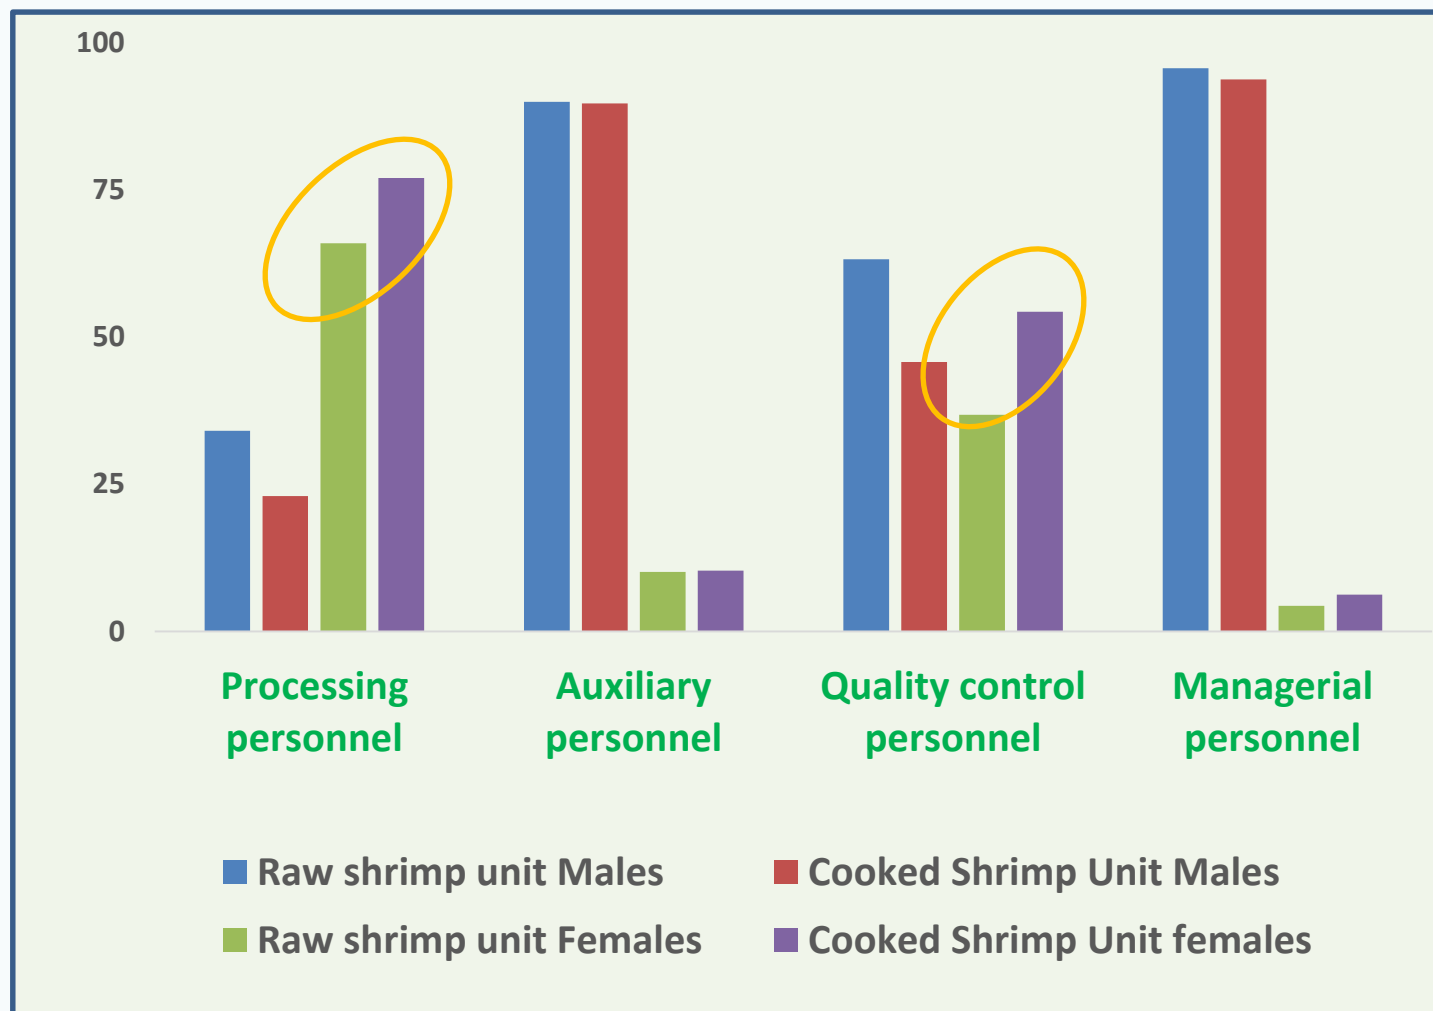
100
75
50
25
0

Processing personnel
Auxiliary personnel
Quality control personnel
Managerial personnel

Raw shrimp unit Males
Cooked Shrimp Unit Males
Raw shrimp unit Females
Cooked Shrimp Unit females